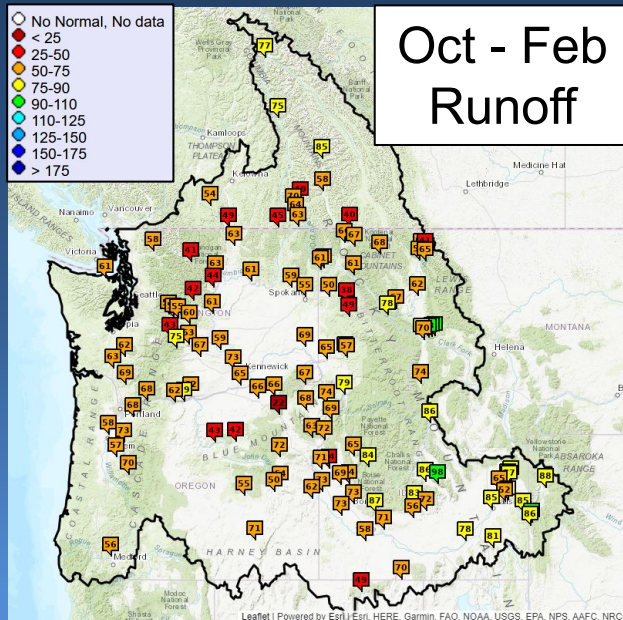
No Normal, No data
< 25
25-50
50-75
75-90
90-110
110-125
125-150
150-175
> 175

Oct - Feb
Runoff

Wells Gray Provincial Park
Kamloops
THOMPSON PLATEAU
Kelowna
Medicine Hat
Lethbridge
Nanaimo
Vancouver
Victoria
Seattle
Spokane
CABINET MOUNTAINS
LEWIS RANGE
MONTANA
Helena
Kennewick
Portland
BLUE MOUNTAINS
OREGON
COASTAL RANGE
CASCADE RANGE
HARNEY BASIN
Medford
ABSAROKA RANGE
Yellowstone National Park

77
75
85
58
54
49
41
63
63
40
58
67
68
65
58
41
63
61
61
67
61
44
42
61
59
55
50
49
78
62
60
70
62
63
69
65
57
75
73
67
59
61
69
68
62
65
66
68
67
74
79
74
68
69
58
57
73
70
43
42
72
62
72
71
69
65
84
86
86
98
65
85
88
62
85
86
55
50
62
73
73
87
58
71
83
56
72
71
78
81
56
70
49

Leaflet | Powered by Esri | Esri, HERE, Garmin, FAO, NOAA, USGS, EPA, NPS, AAFC, NRC